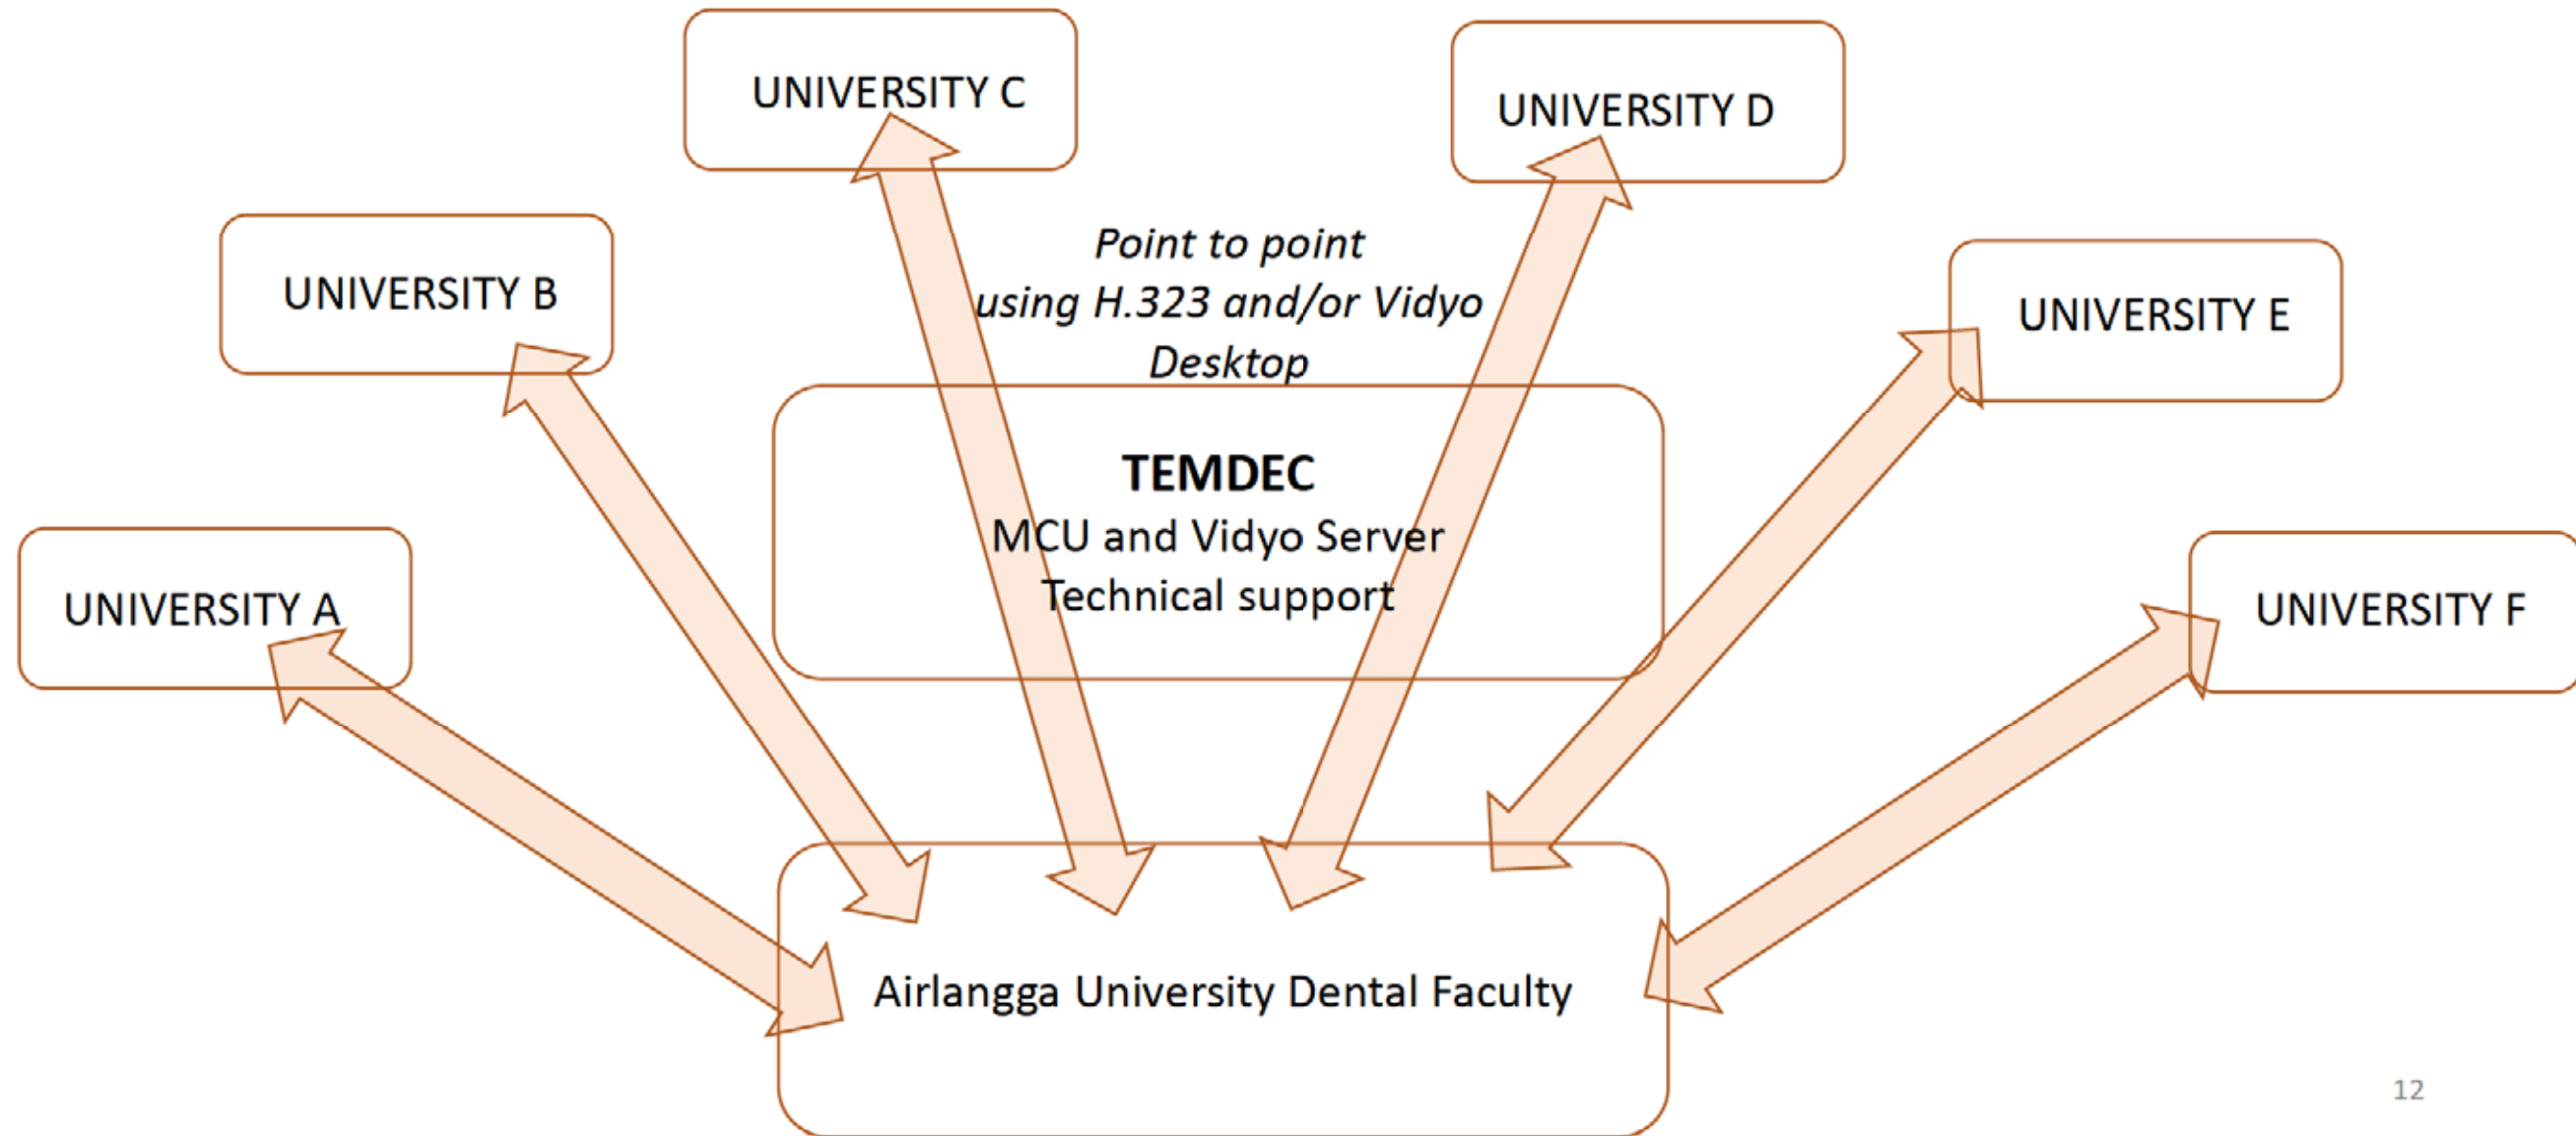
UNIVERSITY C

UNIVERSITY D

UNIVERSITY B

*Point to point using H.323 and/or Vidyo Desktop*

UNIVERSITY E

**TEMDEC**
MCU and Vidyo Server
Technical support

UNIVERSITY A

UNIVERSITY F

Airlangga University Dental Faculty

12